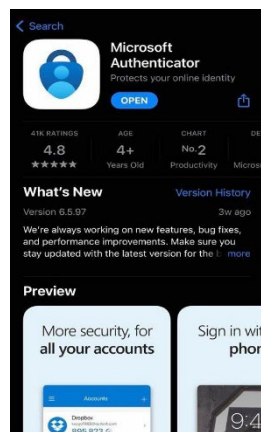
Search

Microsoft Authenticator
Protects your online identity

OPEN

41K RATINGS
4.8
★★★★★

AGE
4+
Years Old

CHART
No. 2
Productivity

DE
Micros

What's New
Version History
Version 6.5.97
3w ago
We're always working on new features, bug fixes, and performance improvements. Make sure you stay updated with the latest version for the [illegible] more

Preview

More security, for all your accounts

Accounts
Dropbox
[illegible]
995 823 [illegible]

Sign in wit phon

9:4